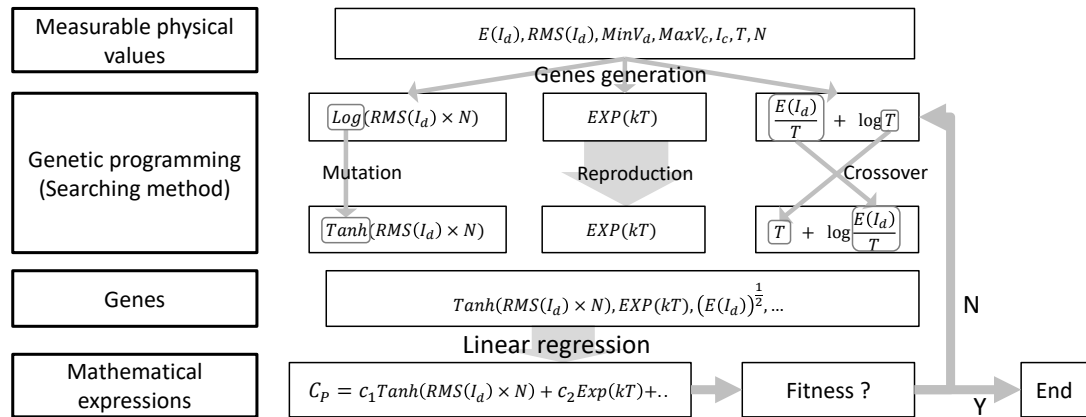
Measurable physical values

$E(I_d), RMS(I_d), MinV_d, MaxV_c, I_c, T, N$

Genes generation

Genetic programming (Searching method)

$Log(RMS(I_d) \times N)$

$EXP(kT)$

$\frac{E(I_d)}{T} + \log T$

Mutation

Reproduction

Crossover

$Tanh(RMS(I_d) \times N)$

$EXP(kT)$

$T + \log \frac{E(I_d)}{T}$

Genes

$Tanh(RMS(I_d) \times N), EXP(kT), (E(I_d))^{\frac{1}{2}}, \ldots$

N

Linear regression

Mathematical expressions

$C_P = c_1 Tanh(RMS(I_d) \times N) + c_2 Exp(kT) + ..$

Fitness ?

Y

End